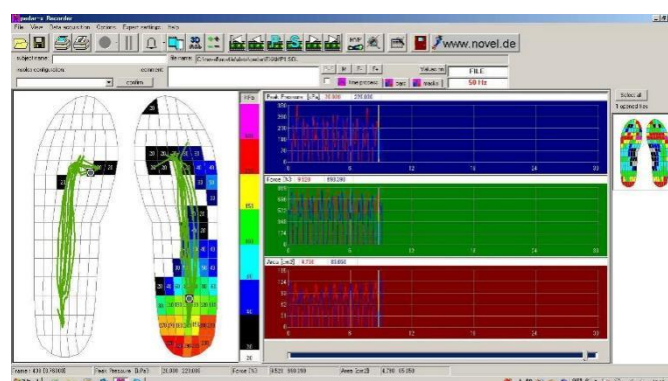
pedar-x Recorder

File View Data acquisition Camera Expert settings Help

www.novel.de

subject name

insole configuration

confirm

comment

file name C:\novel\pedar\data\...

FILE

50 Hz

Select all

kPa

Peak Pressure [kPa] 20.000 220.000

Force [N] 9.520 990.390

Area [cm2] 4.790 65.050

frame: 410 [3.780 00]

Peak Pressure [kPa] 20.000 220.000

Force [N] 9.520 990.390

Area [cm2] 4.790 65.050